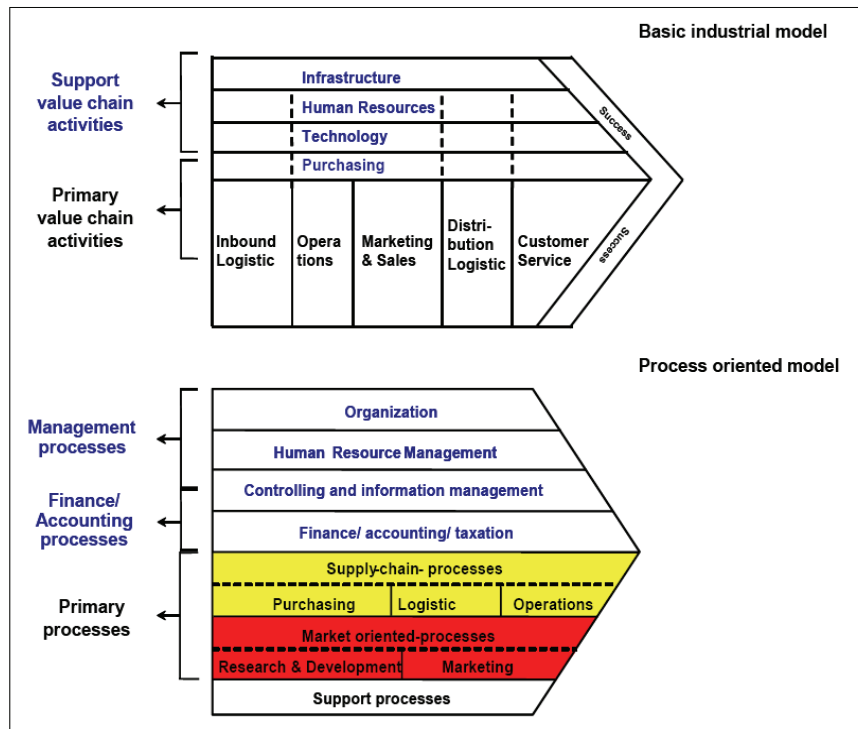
Basic industrial model

Support value chain activities

Primary value chain activities

Infrastructure

Human Resources

Technology

Purchasing

Inbound Logistic

Operations

Marketing & Sales

Distribution Logistic

Customer Service

Success

Success

Process oriented model

Management processes

Finance/ Accounting processes

Primary processes

Organization

Human Resource Management

Controlling and information management

Finance/ accounting/ taxation

Supply-chain- processes

Purchasing

Logistic

Operations

Market oriented-processes

Research & Development

Marketing

Support processes